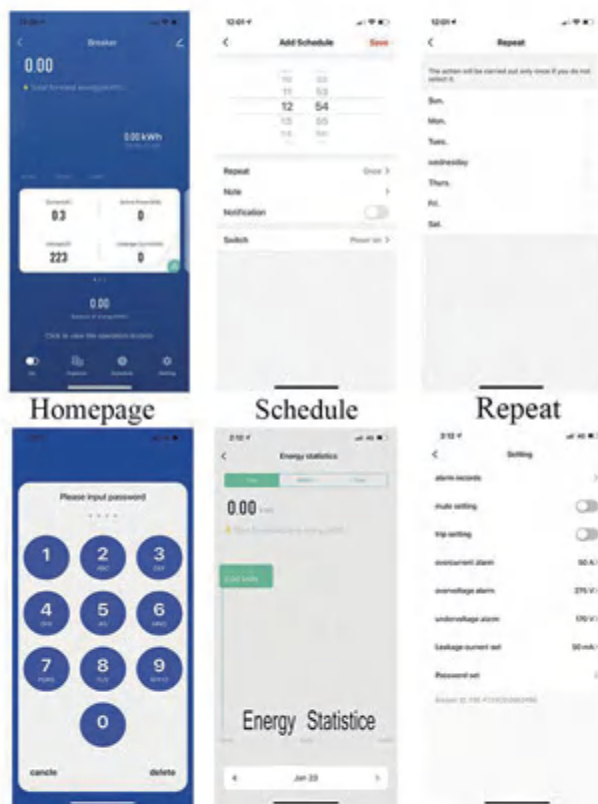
Breaker

0.00

Total forward energy(kWh)

0.00 kWh

Current(A)
0.3

Active Power(kW)
0

Voltage(V)
223

Leakage Current(mA)
0

0.00

Click to view the operation records

Homepage

12:01

Add Schedule

Save

10 52
11 53
12 54
13 55
14 56

Repeat
Once >

Note
>

Notification

Switch
Power on >

Schedule

12:01

Repeat

The action will be carried out only once if you do not select it.

Sun.

Mon.

Tues.

wednesday

Thurs.

Fri.

Sat.

Repeat

Please input password

1
2 ABC
3 DEF
4 GHI
5 JKL
6 MNO
7 PQRS
8 TUV
9 WXYZ
0

cancle

delete

2:12

Energy statistics

0.00 kWh

0.00 kWh

Energy Statistice

Jan 23

2:12

Setting

alarm records

mute setting

trip setting

overcurrent alarm
50 A

overvoltage alarm
275 V

undervoltage alarm
170 V

Leakage current set
50 mA

Password set

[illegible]